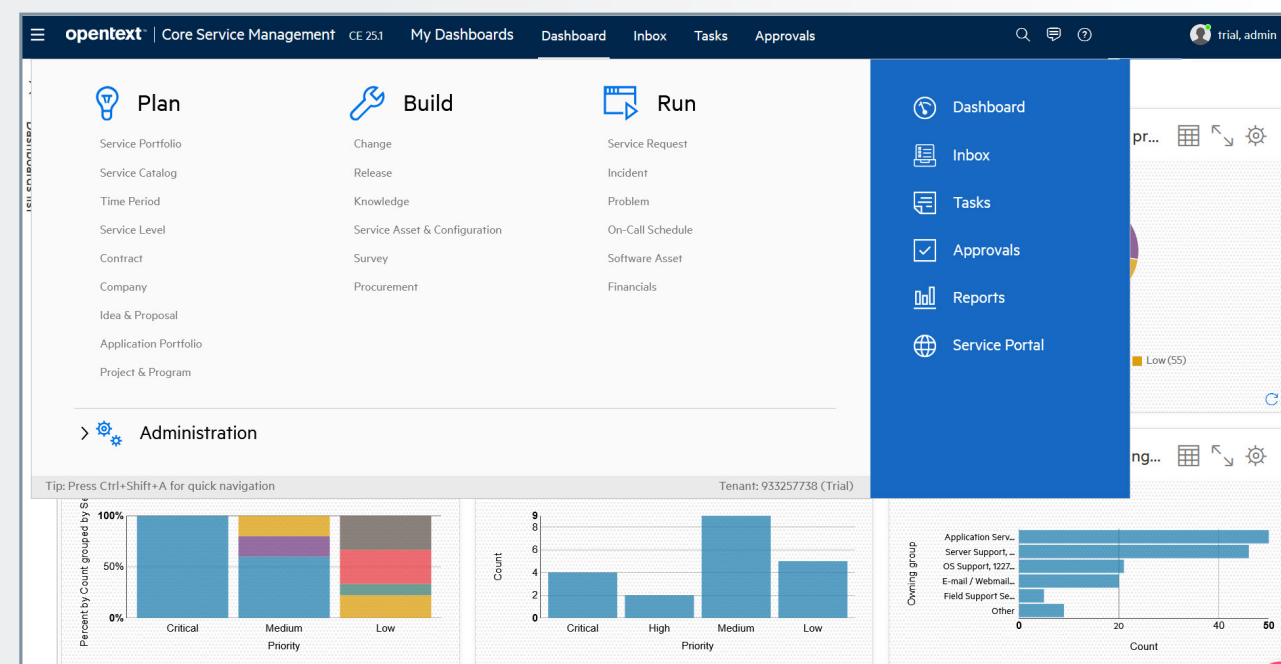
opentext | Core Service Management CE 25.1 My Dashboards Dashboard Inbox Tasks Approvals

trial, admin

Plan
Service Portfolio
Service Catalog
Time Period
Service Level
Contract
Company
Idea & Proposal
Application Portfolio
Project & Program

Build
Change
Release
Knowledge
Service Asset & Configuration
Survey
Procurement

Run
Service Request
Incident
Problem
On-Call Schedule
Software Asset
Financials

Administration

Tip: Press Ctrl+Shift+A for quick navigation
Tenant: 933257738 (Trial)

Dashboard
Inbox
Tasks
Approvals
Reports
Service Portal

pr...
Low (55)
ng...

Percent by Count grouped by Se
100%
50%
0%
Critical
Medium
Low
Priority

Count
9
8
6
4
2
0
Critical
High
Medium
Low
Priority

Owning group
Application Serv...
Server Support, ...
OS Support, 1227...
E-mail / Webmail...
Field Support Se...
Other
0
20
40
50
Count